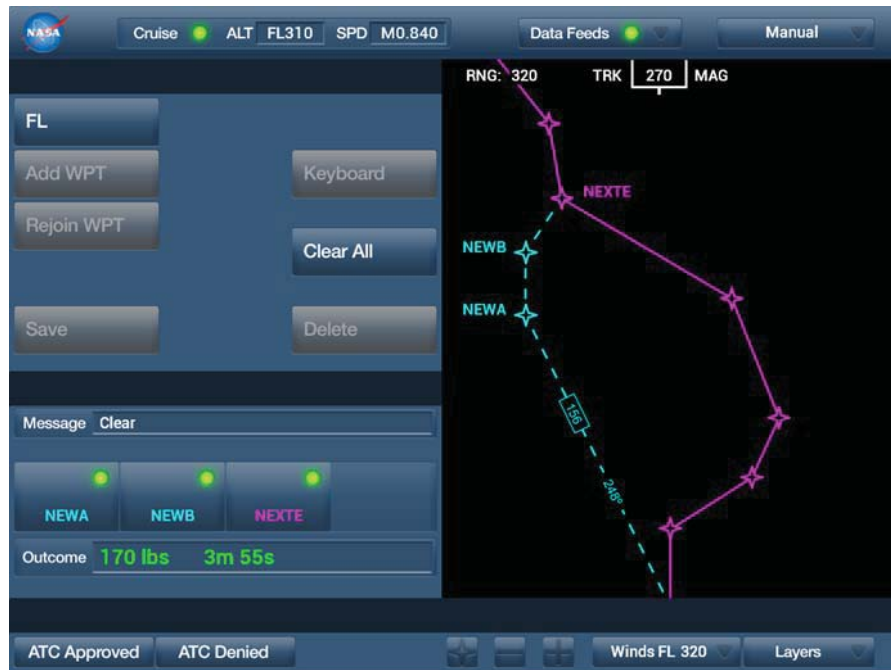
NASA

Cruise ALT FL310 SPD M0.840

Data Feeds

Manual

FL

Add WPT

Rejoin WPT

Keyboard

Clear All

Save

Delete

Message Clear

NEWA NEWB NEXTE

Outcome 170 lbs 3m 55s

RNG: 320 TRK 270 MAG

NEXTE

NEWB

NEWA

156

248°

ATC Approved ATC Denied

Winds FL 320

Layers